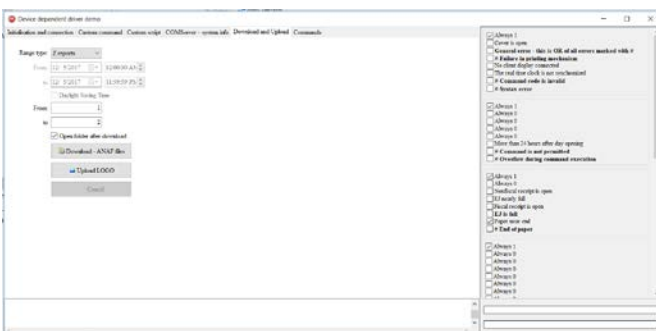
Device dependent driver demo

Initialization and connection | Custom command | Custom script | COMServer - system info | Download and Upload | Commands

Range type: Z reports

From: 9/2017 12:00:00 AM

to: 9/2017 11:59:59 PM

Daylight Saving Time

From: 1

to: 2

Open folder after download

Download - ANAF files

Upload LOGO

Cancel

Always 1
Cover is open
General error - this is OK of all errors marked with #
# Failure in printing mechanism
No client display connected
The real time clock is not synchronized
# Command code is invalid
# Syntax error

Always 1
Always 0
Always 0
Always 0
Always 0
More than 24 hours after day opening
# Command is not permitted
# Overflow during command execution

Always 1
Always 0
Nonfiscal receipt is open
EJ nearly full
Fiscal receipt is open
EJ is full
Paper near end
# End of paper

Always 1
Always 0
Always 0
Always 0
Always 0
Always 0